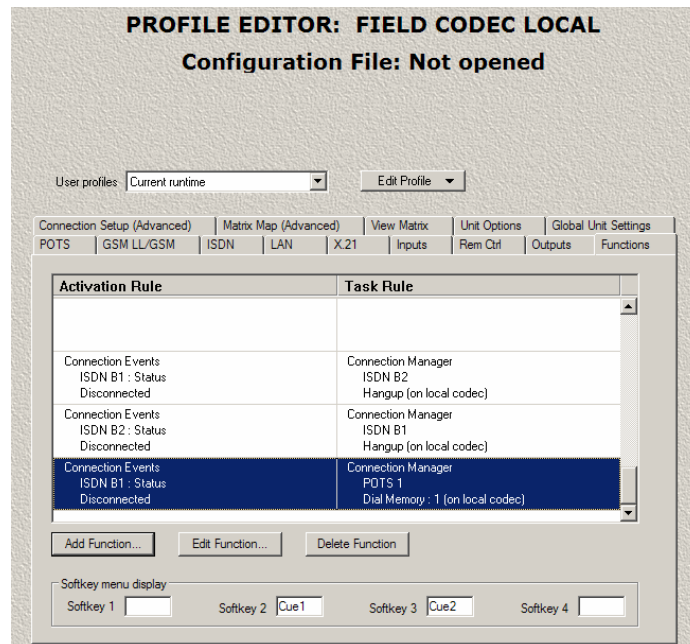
PROFILE EDITOR: FIELD CODEC LOCAL
Configuration File: Not opened

User profiles Current runtime

Edit Profile

Connection Setup (Advanced) | Matrix Map (Advanced) | View Matrix | Unit Options | Global Unit Settings
POTS | GSM LL/GSM | ISDN | LAN | X.21 | Inputs | Rem Ctrl | Outputs | Functions

| Activation Rule | Task Rule |
|---|---|
| | |
| Connection Events ISDN B1 : Status Disconnected | Connection Manager ISDN B2 Hangup (on local codec) |
| Connection Events ISDN B2 : Status Disconnected | Connection Manager ISDN B1 Hangup (on local codec) |
| Connection Events ISDN B1 : Status Disconnected | Connection Manager POTS 1 Dial Memory : 1 (on local codec) |

Add Function... Edit Function... Delete Function

Softkey menu display
Softkey 1 Softkey 2 Cue1 Softkey 3 Cue2 Softkey 4